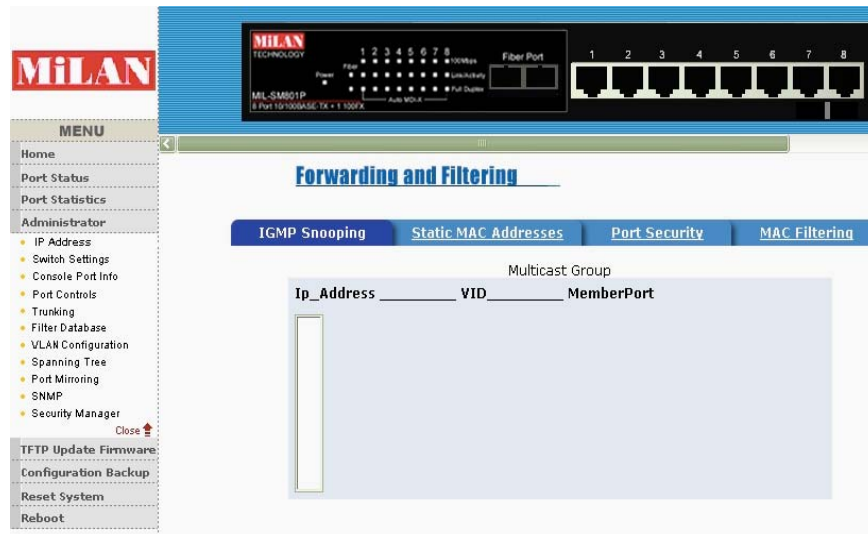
MiLAN

MiLAN
TECHNOLOGY
MIL-SM801P
8 Port 10/100BASE-TX + 1 100FX

Power
Fiber
1 2 3 4 5 6 7 8
100Mbps
Link/Activity
Full Duplex
Auto MDI-X
Fiber Port

1 2 3 4 5 6 7 8

MENU
Home
Port Status
Port Statistics
Administrator
IP Address
Switch Settings
Console Port Info
Port Controls
Trunking
Filter Database
VLAN Configuration
Spanning Tree
Port Mirroring
SNMP
Security Manager
Close
TFTP Update Firmware
Configuration Backup
Reset System
Reboot

Forwarding and Filtering

IGMP Snooping
Static MAC Addresses
Port Security
MAC Filtering

Multicast Group
Ip_Address ________ VID________ MemberPort